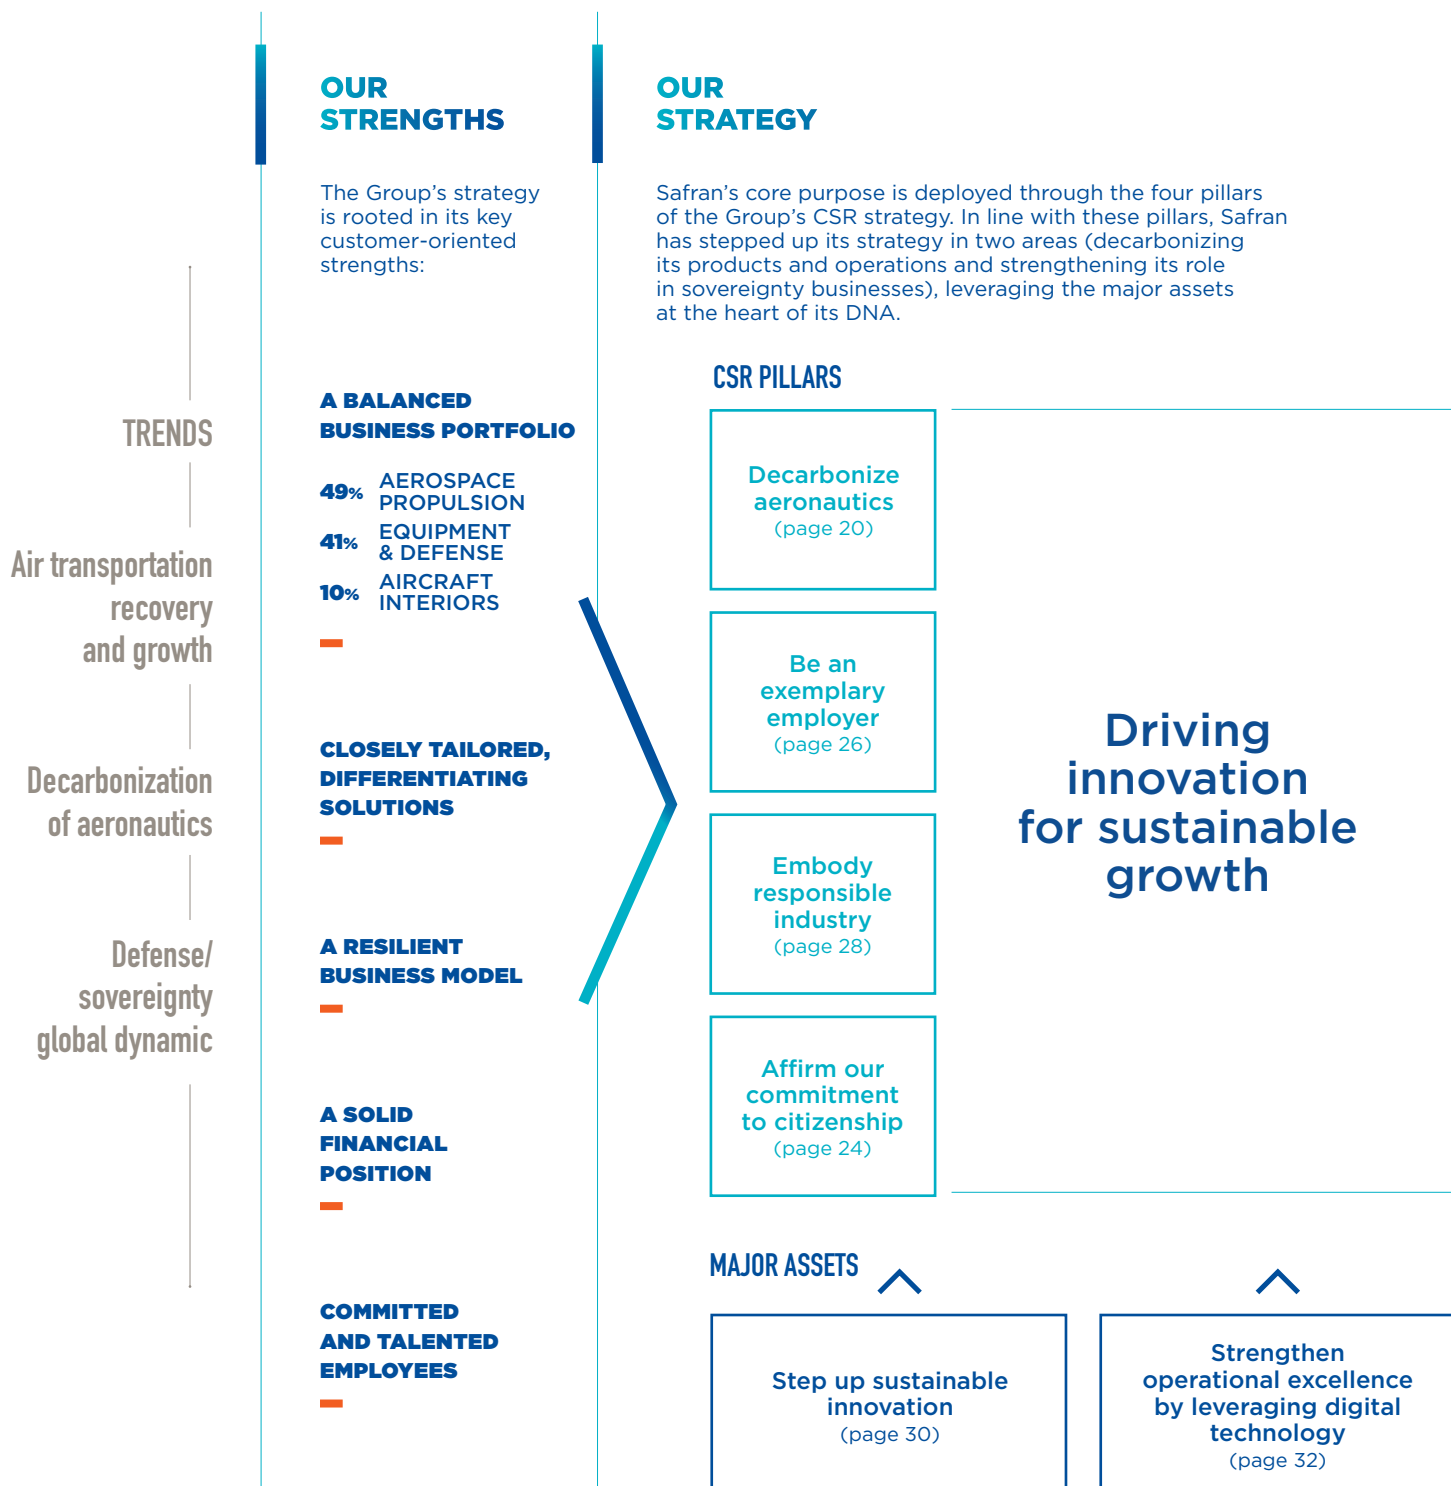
TRENDS

Air transportation recovery and growth

Decarbonization of aeronautics

Defense/ sovereignty global dynamic

OUR STRENGTHS

The Group's strategy is rooted in its key customer-oriented strengths:

A BALANCED BUSINESS PORTFOLIO

49% AEROSPACE PROPULSION
41% EQUIPMENT & DEFENSE
10% AIRCRAFT INTERIORS

CLOSELY TAILORED, DIFFERENTIATING SOLUTIONS

A RESILIENT BUSINESS MODEL

A SOLID FINANCIAL POSITION

COMMITTED AND TALENTED EMPLOYEES

OUR STRATEGY

Safran's core purpose is deployed through the four pillars of the Group's CSR strategy. In line with these pillars, Safran has stepped up its strategy in two areas (decarbonizing its products and operations and strengthening its role in sovereignty businesses), leveraging the major assets at the heart of its DNA.

CSR PILLARS

Decarbonize aeronautics (page 20)

Be an exemplary employer (page 26)

Embody responsible industry (page 28)

Affirm our commitment to citizenship (page 24)

Driving innovation for sustainable growth

MAJOR ASSETS

Step up sustainable innovation (page 30)

Strengthen operational excellence by leveraging digital technology (page 32)